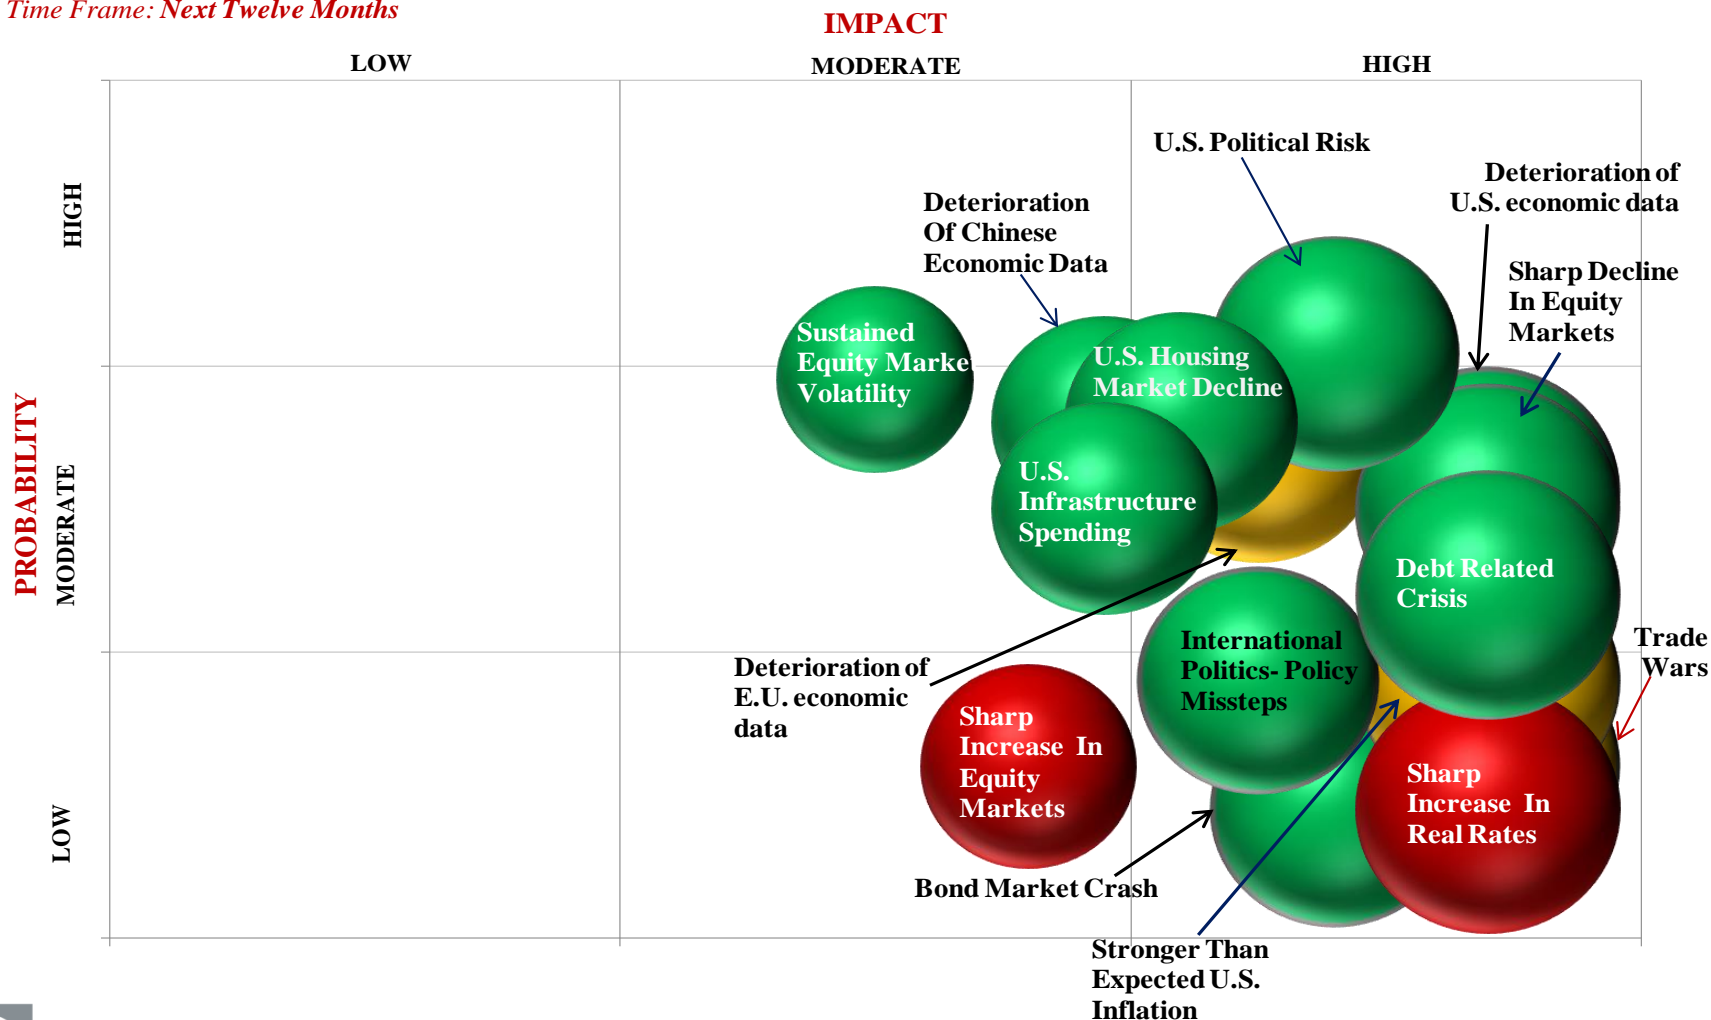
Time Frame: Next Twelve Months

IMPACT

LOW

MODERATE

HIGH

PROBABILITY

HIGH

MODERATE

LOW

U.S. Political Risk

Deterioration of U.S. economic data

Deterioration Of Chinese Economic Data

Sharp Decline In Equity Markets

Sustained Equity Market Volatility

U.S. Housing Market Decline

U.S. Infrastructure Spending

Debt Related Crisis

Trade Wars

Deterioration of E.U. economic data

International Politics- Policy Missteps

Sharp Increase In Equity Markets

Sharp Increase In Real Rates

Bond Market Crash

Stronger Than Expected U.S. Inflation